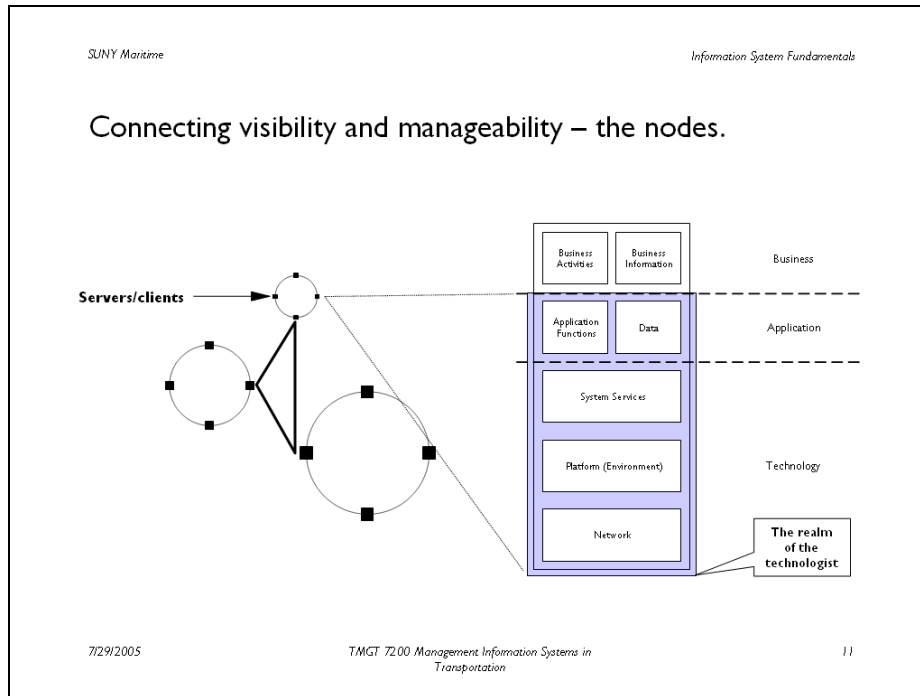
SUNY Maritime

Information System Fundamentals

Connecting visibility and manageability – the nodes.

Servers/clients

Business Activities

Business Information

Business

Application Functions

Data

Application

System Services

Platform (Environment)

Technology

Network

The realm of the technologist

7/29/2005

TMGT 7200 Management Information Systems in Transportation

11